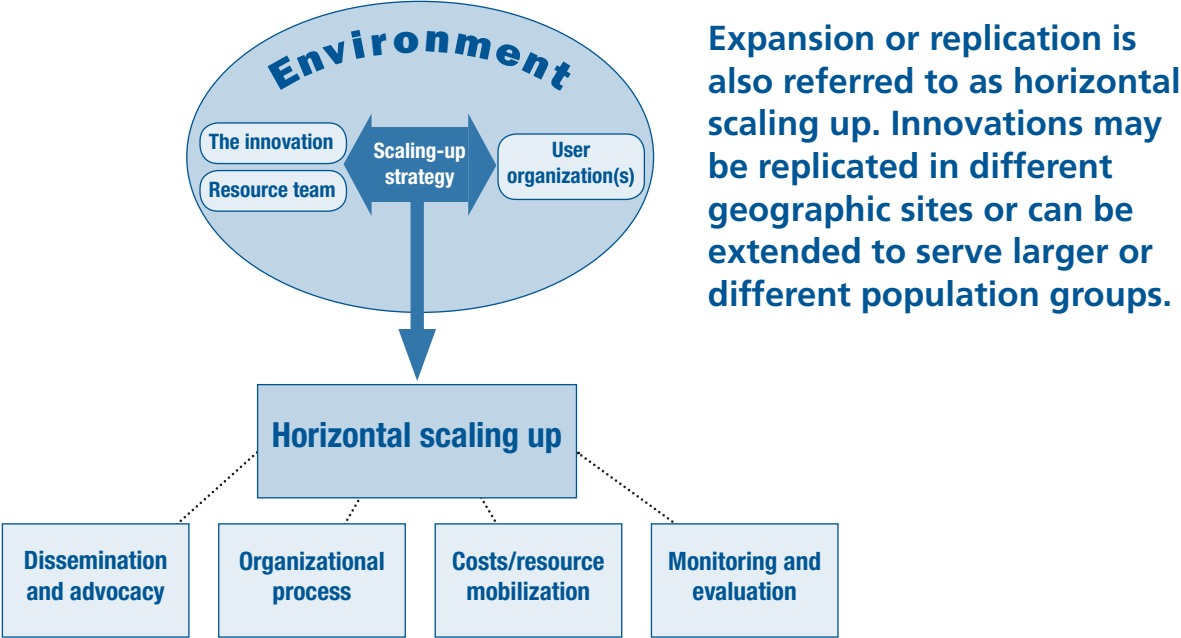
Environment

The innovation

Resource team

Scaling-up strategy

User organization(s)

Expansion or replication is also referred to as horizontal scaling up. Innovations may be replicated in different geographic sites or can be extended to serve larger or different population groups.

Horizontal scaling up

Dissemination and advocacy

Organizational process

Costs/resource mobilization

Monitoring and evaluation